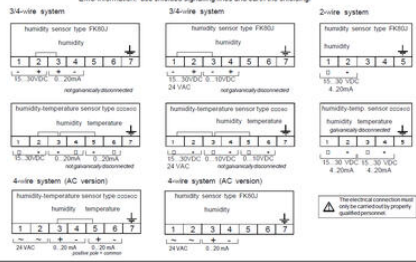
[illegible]

3/4-wire system

humidity sensor type FK80J

humidity

1 2 3 4 5 6 7

- + - +
15...30VDC 0...20mA

not galvanically disconnected

3/4-wire system

humidity sensor type FK80J

humidity

1 2 3 4 5 6 7

~ ~ - +
24 VAC 0...10VDC

not galvanically disconnected

2-wire system

humidity sensor type FK80J

humidity

1 2 3 4 5

- +
15...30 VDC
4...20mA

humidity-temperature sensor type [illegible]

humidity temperature

1 2 3 4 5 6 7

- + - + - +
15...30VDC 0...20mA 0...20mA

not galvanically disconnected

humidity-temperature sensor type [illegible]

humidity temperature

1 2 3 4 5 6 7

~ ~ - + - +
15...30VDC 0...10VDC 0...10VDC
24 VAC

not galvanically disconnected

humidity-temp. sensor type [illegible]

humidity temperature

galvanically disconnected

1 2 3 4 5

- + - +
15...30 VDC 15...30 VDC
4...20mA 4...20mA

4-wire system (AC version)

humidity-temperature sensor type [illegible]

humidity temperature

1 2 3 4 5 6 7

~ ~ - + - +
24 VAC 0...20 mA 0...20 mA

positive pole + common

4-wire system (AC version)

humidity sensor type FK80J

humidity

1 2 3 4 5 6 7

~ ~ - +
24 VAC 0...20 mA

The electrical connection must only be carried out by properly qualified personnel.